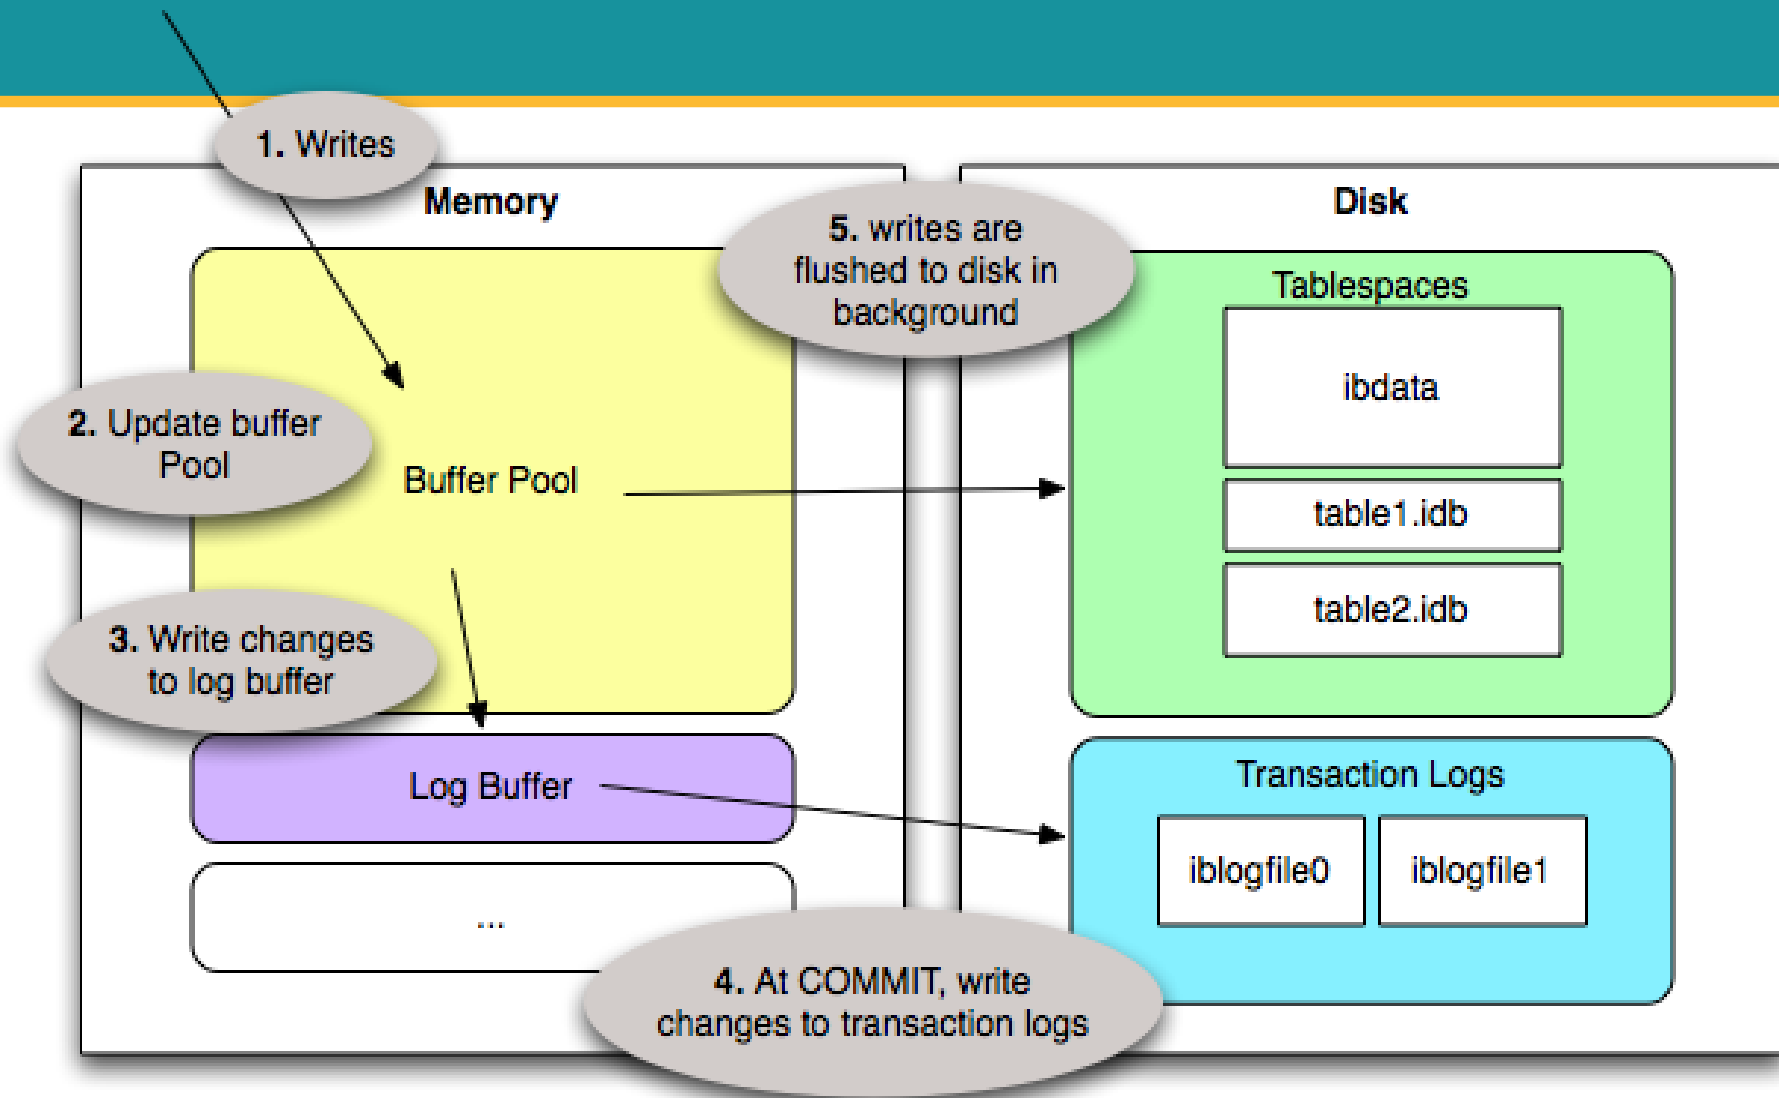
1. Writes

Memory

5. writes are flushed to disk in background

Disk

Tablespaces

ibdata

table1.idb

table2.idb

2. Update buffer Pool

Buffer Pool

3. Write changes to log buffer

Log Buffer

...

Transaction Logs

iblogfile0

iblogfile1

4. At COMMIT, write changes to transaction logs